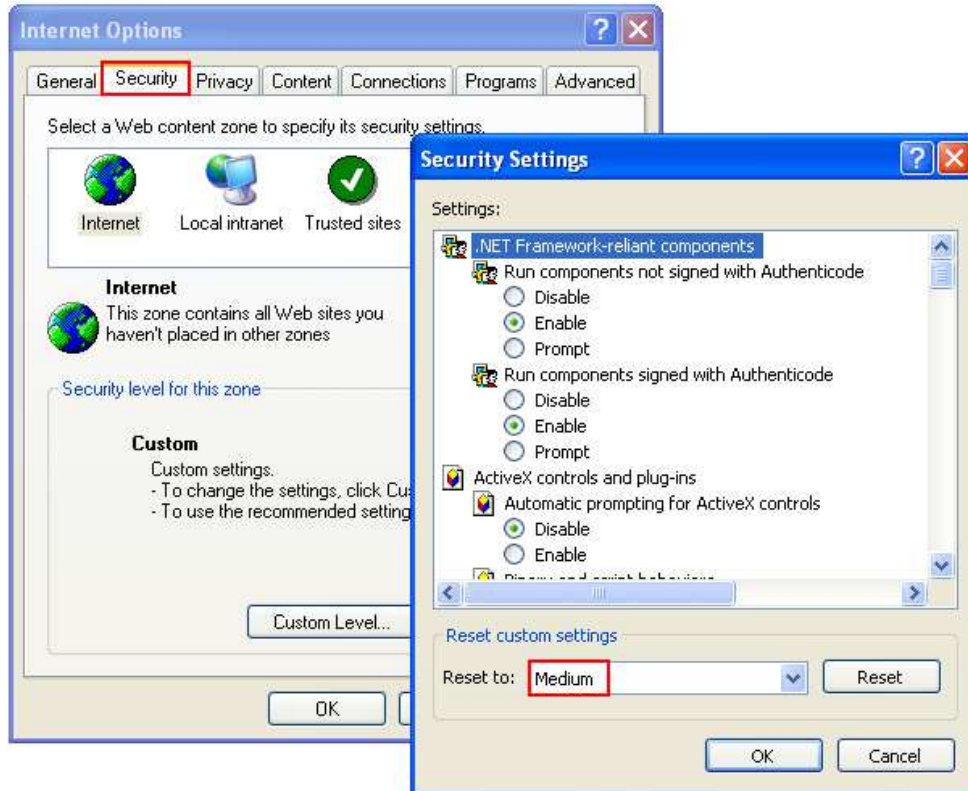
Internet Options

General | Security | Privacy | Content | Connections | Programs | Advanced

Select a Web content zone to specify its security settings.

Internet Local intranet Trusted sites

Internet
This zone contains all Web sites you haven't placed in other zones

Security level for this zone

Custom
Custom settings.
- To change the settings, click Cu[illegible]
- To use the recommended setting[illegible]

Custom Level...

OK

Security Settings

Settings:

.NET Framework-reliant components
Run components not signed with Authenticode
Disable
Enable
Prompt
Run components signed with Authenticode
Disable
Enable
Prompt
ActiveX controls and plug-ins
Automatic prompting for ActiveX controls
Disable
Enable
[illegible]

Reset custom settings
Reset to: Medium
Reset

OK Cancel